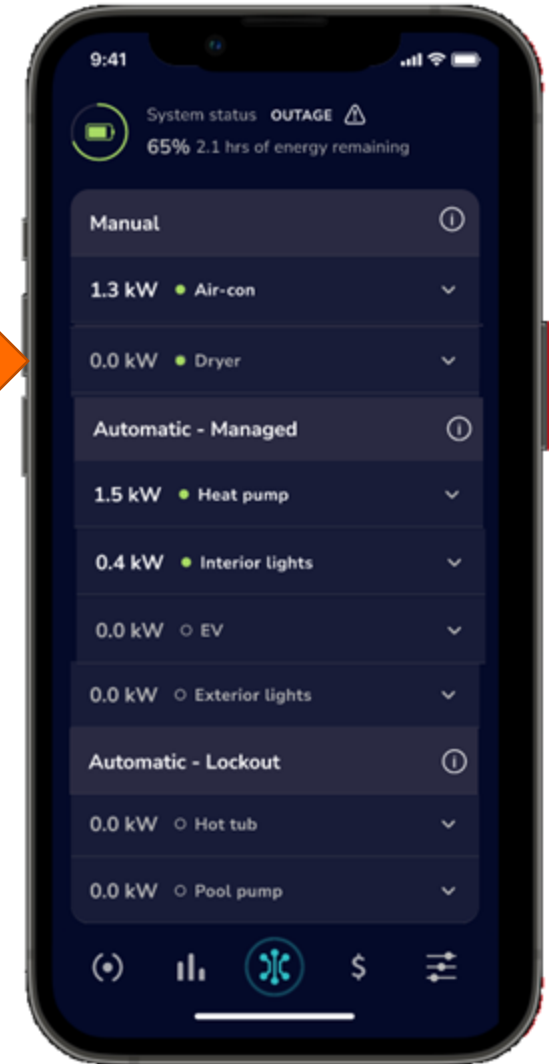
9:41

System status OUTAGE

65% 2.1 hrs of energy remaining

Manual

1.3 kW Air-con

0.0 kW Dryer

Automatic - Managed

1.5 kW Heat pump

0.4 kW Interior lights

0.0 kW EV

0.0 kW Exterior lights

Automatic - Lockout

0.0 kW Hot tub

0.0 kW Pool pump

$